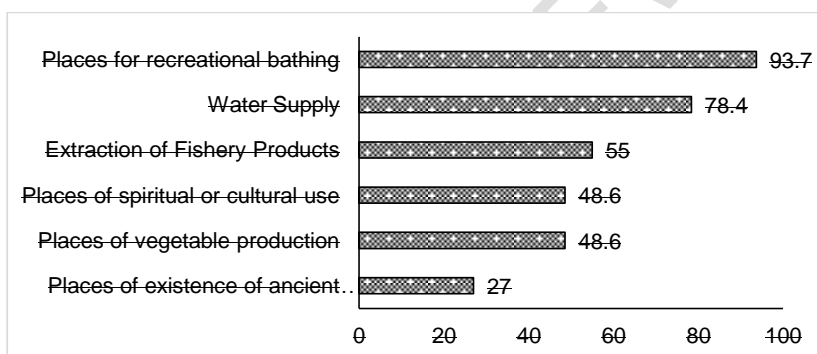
Places for recreational bathing 93.7
Water Supply 78.4
Extraction of Fishery Products 55
Places of spiritual or cultural use 48.6
Places of vegetable production 48.6
Places of existence of ancient... 27

0 20 40 60 80 100